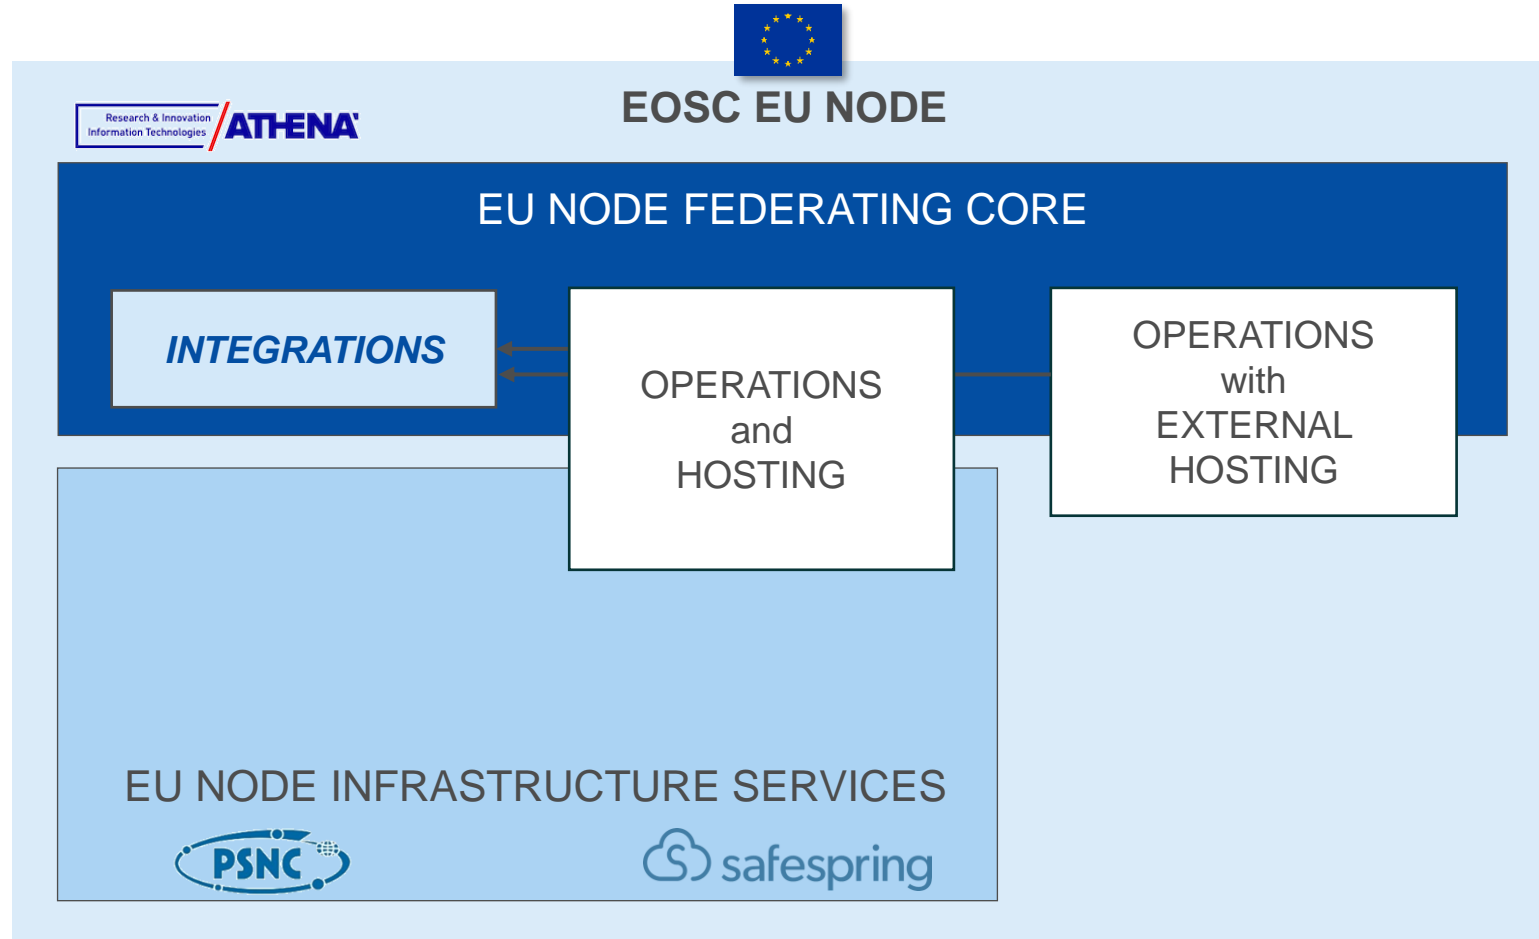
Research & Innovation Information Technologies ATHENA

EOSC EU NODE

EU NODE FEDERATING CORE

INTEGRATIONS

OPERATIONS and HOSTING

OPERATIONS with EXTERNAL HOSTING

EU NODE INFRASTRUCTURE SERVICES

PSNC

safespring